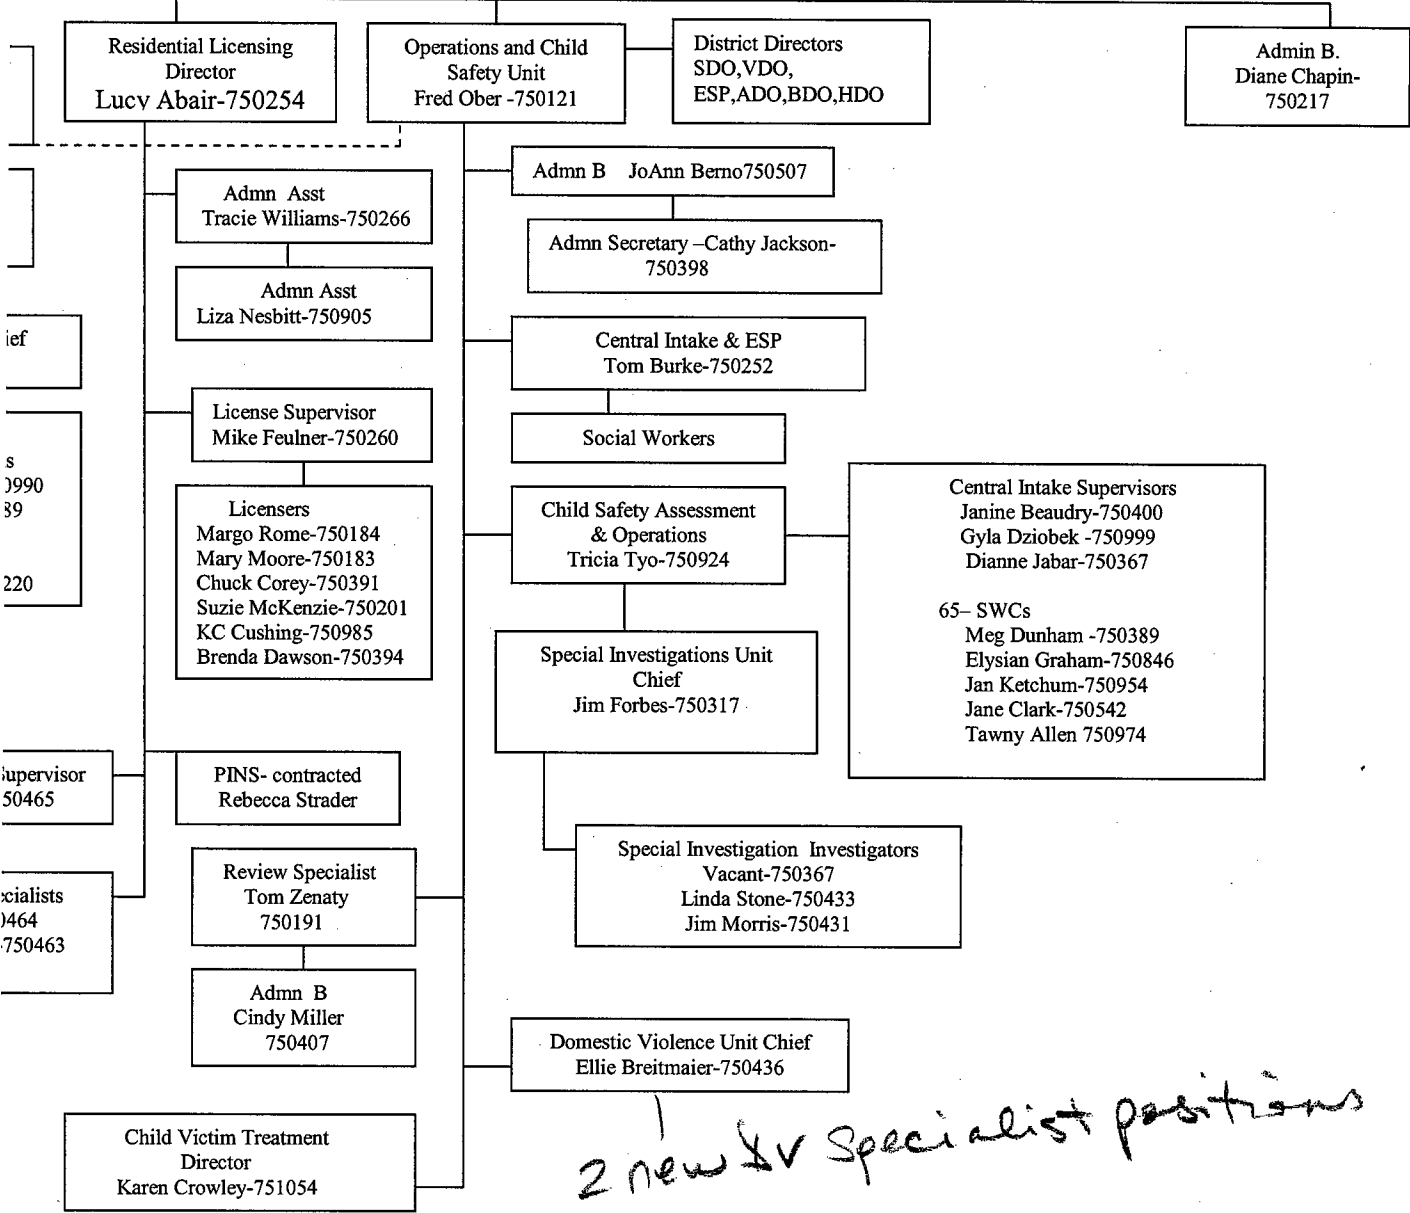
Residential Licensing Director
Lucy Abair-750254

Operations and Child Safety Unit
Fred Ober -750121

District Directors
SDO,VDO, ESP,ADO,BDO,HDO

Admin B.
Diane Chapin-750217

Admn B JoAnn Berno750507

Admn Secretary –Cathy Jackson-750398

Admn Asst
Tracie Williams-750266

Admn Asst
Liza Nesbitt-750905

ief

Central Intake & ESP
Tom Burke-750252

Social Workers

License Supervisor
Mike Feulner-750260

s
)990
39
220

Licensers
Margo Rome-750184
Mary Moore-750183
Chuck Corey-750391
Suzie McKenzie-750201
KC Cushing-750985
Brenda Dawson-750394

Child Safety Assessment & Operations
Tricia Tyo-750924

Central Intake Supervisors
Janine Beaudry-750400
Gyla Dziobek -750999
Dianne Jabar-750367

65– SWCs
Meg Dunham -750389
Elysian Graham-750846
Jan Ketchum-750954
Jane Clark-750542
Tawny Allen 750974

Special Investigations Unit Chief
Jim Forbes-750317

upervisor
50465

PINS- contracted
Rebecca Strader

Special Investigation Investigators
Vacant-750367
Linda Stone-750433
Jim Morris-750431

cialists
)464
750463

Review Specialist
Tom Zenaty
750191

Admn B
Cindy Miller
750407

Domestic Violence Unit Chief
Ellie Breitmaier-750436

2 new DV Specialist positions

Child Victim Treatment Director
Karen Crowley-751054